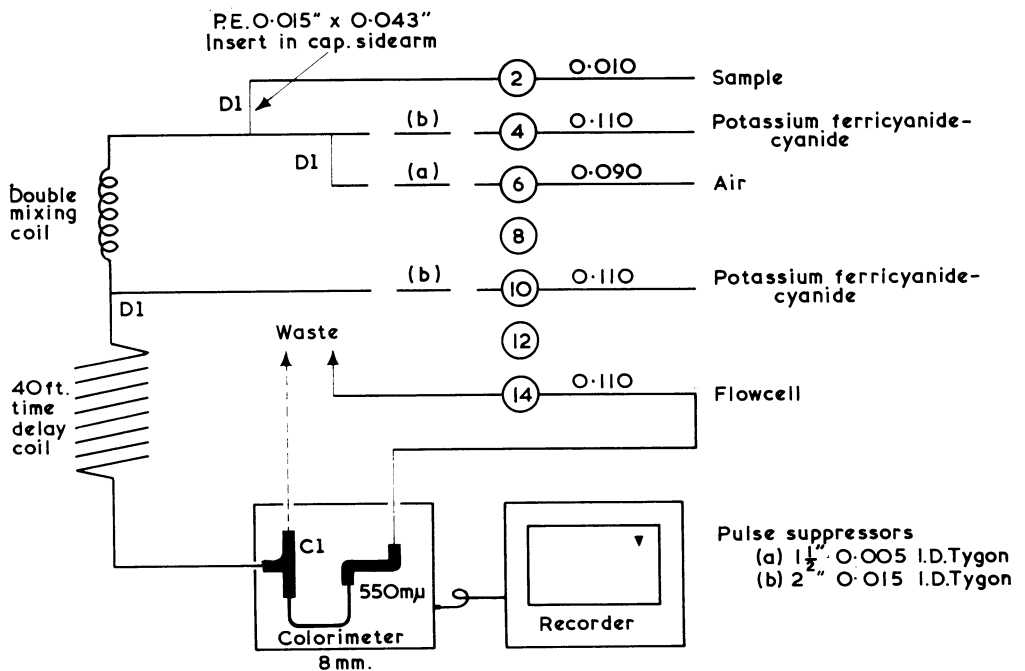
P.E. 0·015" x 0·043"
Insert in cap. sidearm

D1

2 0·010 Sample

(b) 4 0·110 Potassium ferricyanide-cyanide

D1

(a) 6 0·090 Air

Double mixing coil

8

(b) 10 0·110 Potassium ferricyanide-cyanide

D1

Waste

12

14 0·110 Flowcell

40 ft. time delay coil

C1

550mμ

Colorimeter

8 mm.

Recorder

Pulse suppressors
(a) $1\frac{1}{2}$" 0·005 I.D. Tygon
(b) 2" 0·015 I.D. Tygon